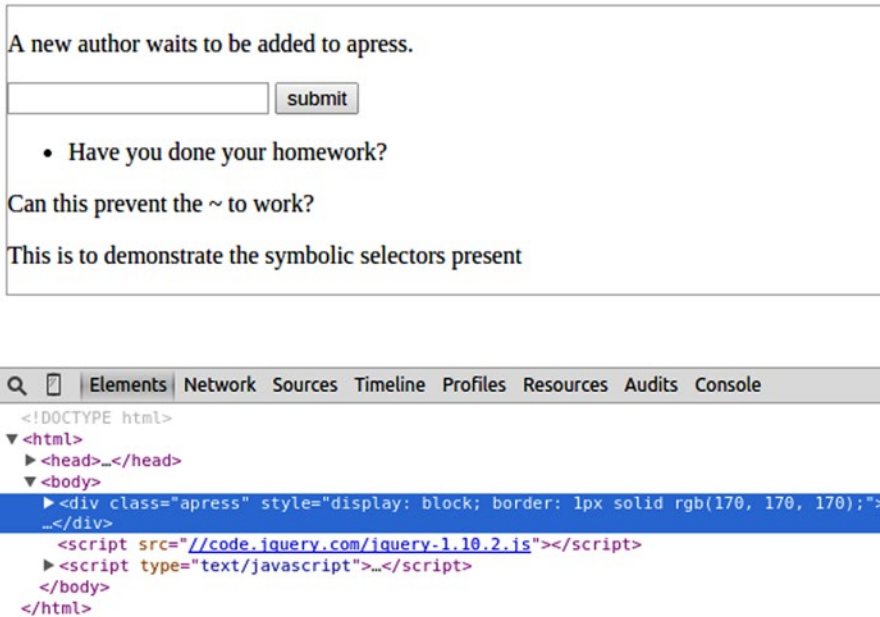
A new author waits to be added to apress.

submit

- Have you done your homework?

Can this prevent the ~ to work?

This is to demonstrate the symbolic selectors present

Elements Network Sources Timeline Profiles Resources Audits Console

<!DOCTYPE html>
▼<html>
▶<head>…</head>
▼<body>
▶<div class="apress" style="display: block; border: 1px solid rgb(170, 170, 170);">…</div>
<script src="//code.jquery.com/jquery-1.10.2.js"></script>
▶<script type="text/javascript">…</script>
</body>
</html>